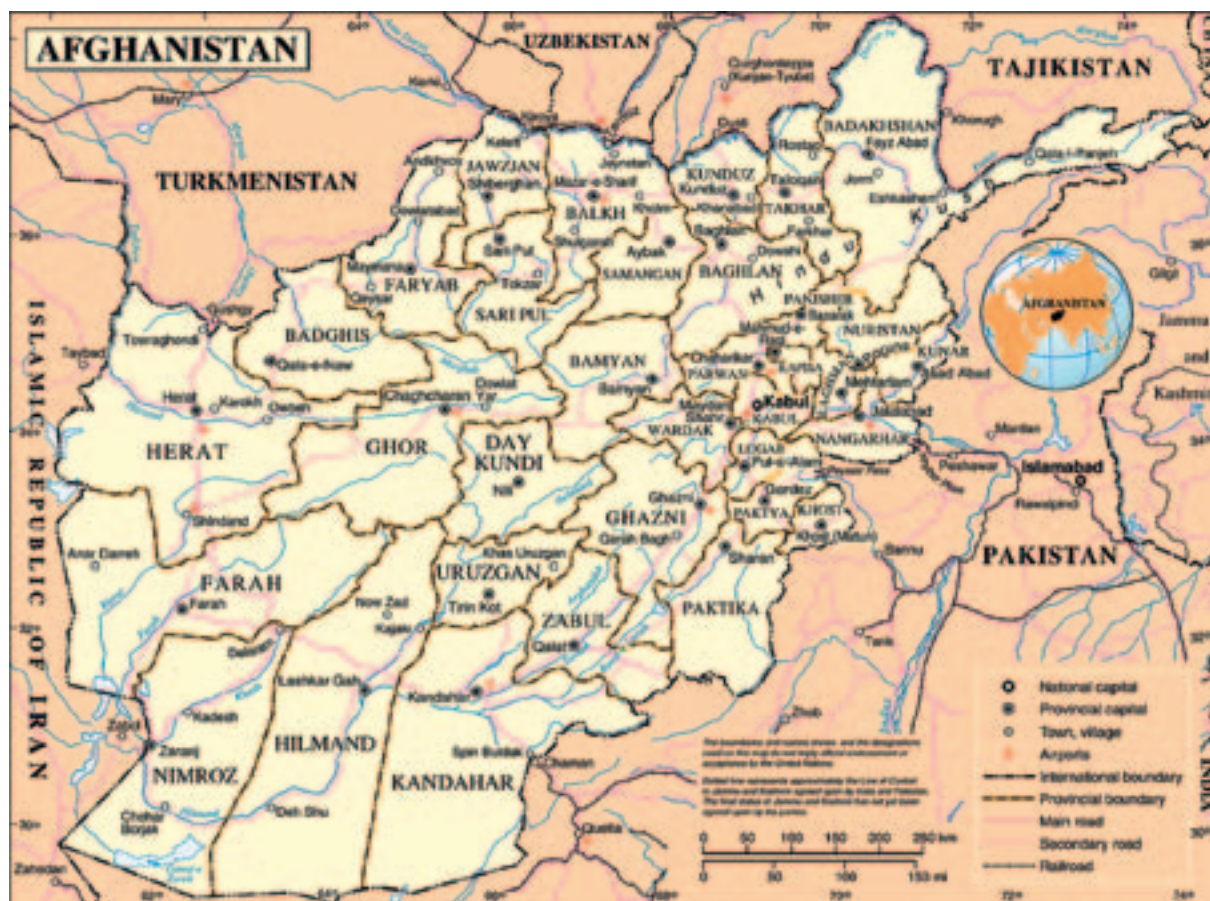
AFGHANISTAN

UZBEKISTAN

TAJIKISTAN

TURKMENISTAN

ISLAMIC REPUBLIC OF IRAN

PAKISTAN

Islamabad

JAWZJAN
BALKH
KUNDUZ
TAKHAR
BADAKHSHAN
FARYAB
SARI PUL
SAMANGAN
BAGHLAN
BADGHIS
PANJSHER
NURISTAN
KUNAR
BAMYAN
PARWAN
KAPISA
LAGHMAN
HERAT
GHOR
DAY KUNDI
WARDAK
KABUL
NANGARHAR
LOGAR
GHAZNI
PAKTYA
KHOST
FARAH
URUZGAN
PAKTIKA
ZABUL
NIMROZ
HILMAND
KANDAHAR

Kabul
Mary
Kerki
Kelef
Termez
Dusti
Kurgan-Tyube
Rostaq
Faiz Abad
Khorugh
Jorm
Eshkashem
Qala-i-Panjeh
Andkhvoy
Shiberghan
Mazar-e Sharif
Kholm
Kunduz
Taloqan
Khanabad
Baghlan
Doshi
Farkhar
Jeyretan
Sheberghan
Sar-i Pul
Tokzar
Aybak
Shulqareh
Maymana
Qeysar
Gulran
Qala-e-Naw
Taybad
Towraghondi
Herat
Karokh
Owbeh
Chaghcharan
Dowlat Yar
Bamyan
Charikar
Mahmud-e Raqi
Bazarak
Maydan Shahr
Pul-e Alam
Gardez
Khost (Matun)
Mehtarlam
Asad Abad
Jalalabad
Mardan
Peshawar
Rawalpindi
Nili
Ghazni
Qarah Bagh
Sharan
Shindand
Anar Darreh
Farah
Khas Uruzgan
Tirin Kot
Now Zad
Kajaki
Qalat
Delaram
Lashkar Gah
Kandahar
Zabol
Kadesh
Zaranj
Deh Shu
Chehar Borjak
Spin Buldak
Chaman
Quetta
Zhob
Tank
Bannu
Gilgit
Zahedan
Hindu Kush

National capital
Provincial capital
Town, village
Airports
International boundary
Provincial boundary
Main road
Secondary road
Railroad

0 50 100 150 200 250 km
0 50 100 150 mi

64°
66°
68°
70°
72°
74°
62°
38°
36°
34°
32°
30°